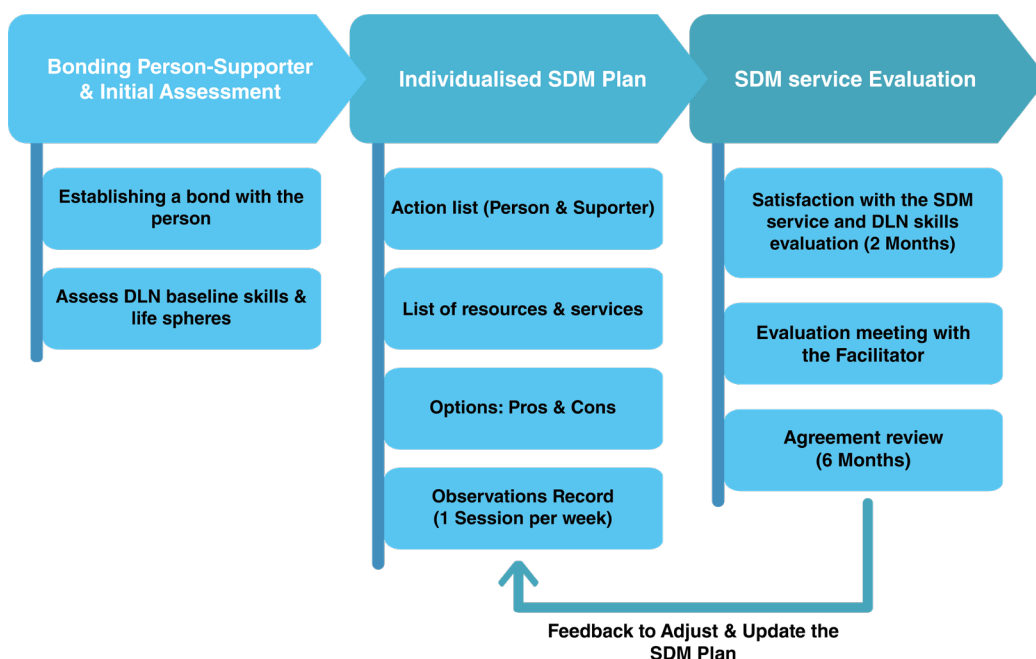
Bonding Person-Supporter & Initial Assessment

Establishing a bond with the person

Assess DLN baseline skills & life spheres

Individualised SDM Plan

Action list (Person & Suporter)

List of resources & services

Options: Pros & Cons

Observations Record (1 Session per week)

SDM service Evaluation

Satisfaction with the SDM service and DLN skills evaluation (2 Months)

Evaluation meeting with the Facilitator

Agreement review (6 Months)

Feedback to Adjust & Update the SDM Plan